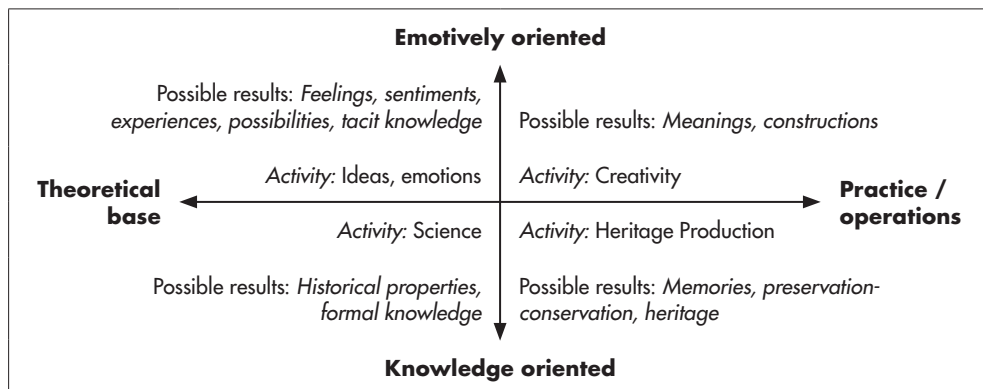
Emotively oriented

Possible results: Feelings, sentiments, experiences, possibilities, tacit knowledge

Possible results: Meanings, constructions

Activity: Ideas, emotions

Activity: Creativity

Theoretical base

Practice / operations

Activity: Science

Activity: Heritage Production

Possible results: Historical properties, formal knowledge

Possible results: Memories, preservation-conservation, heritage

Knowledge oriented